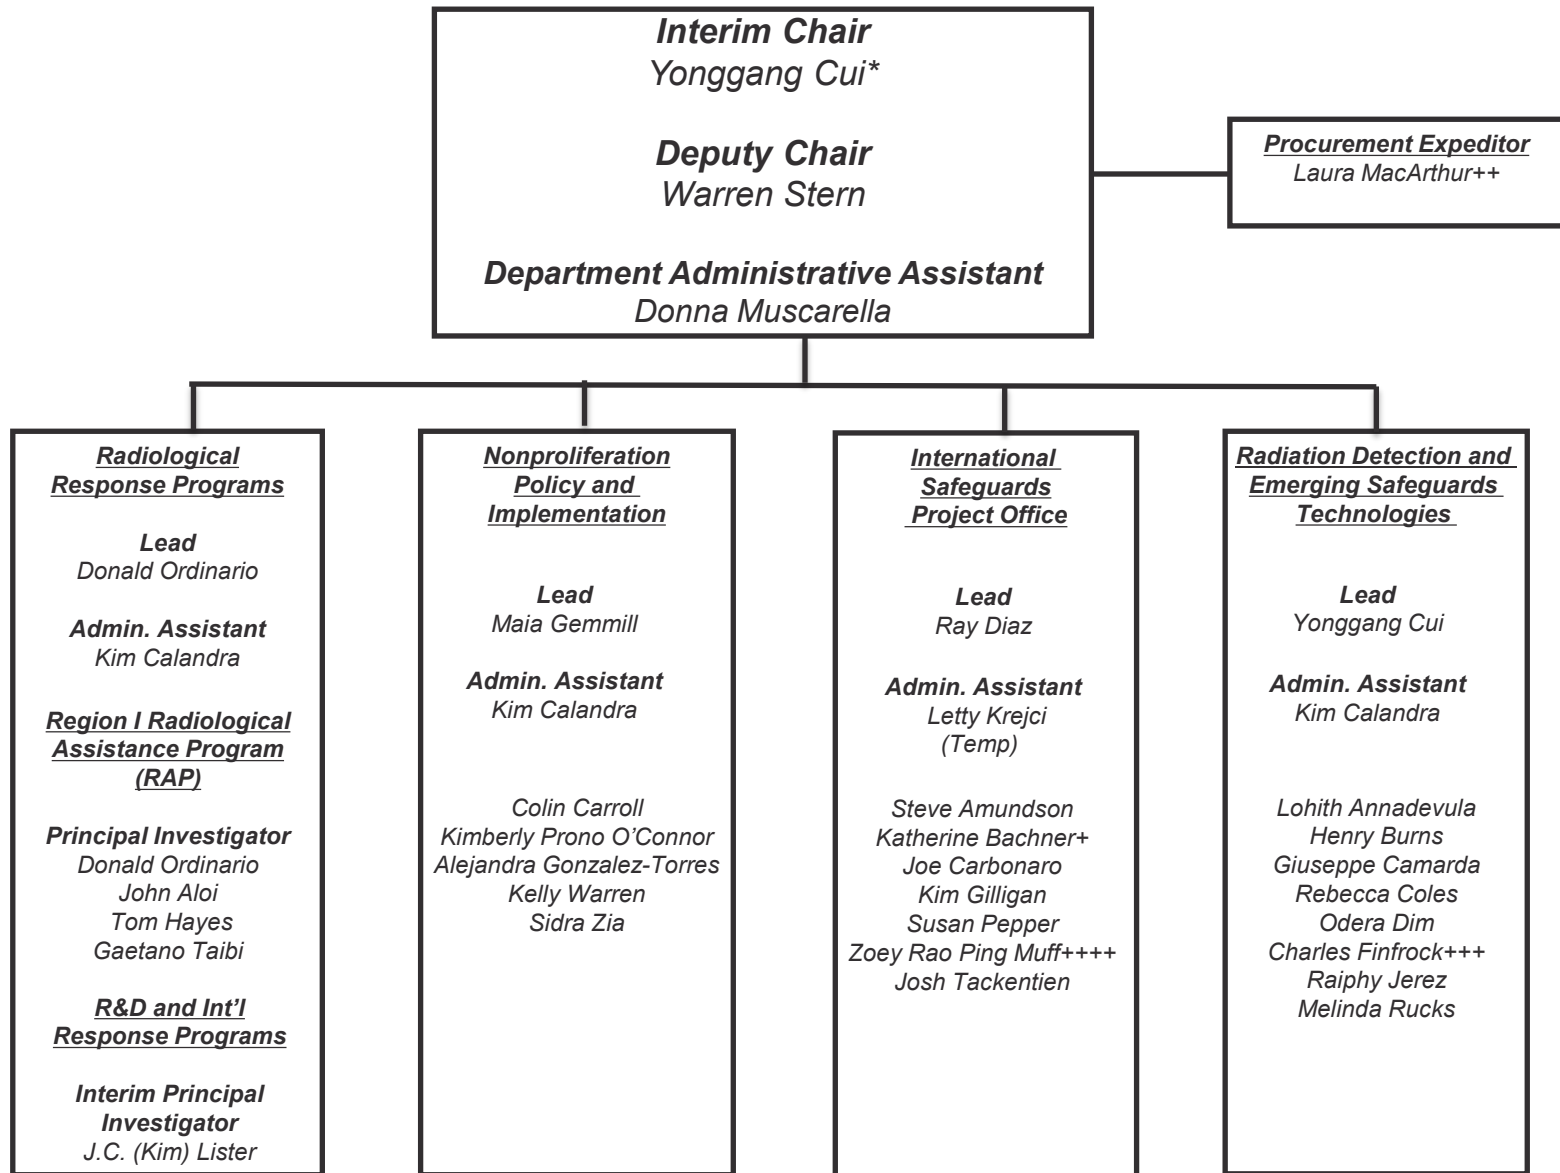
Interim Chair
Yonggang Cui*

Deputy Chair
Warren Stern

Department Administrative Assistant
Donna Muscarella

Procurement Expeditor
Laura MacArthur++

Radiological Response Programs

Lead
Donald Ordinario

Admin. Assistant
Kim Calandra

Region I Radiological Assistance Program (RAP)

Principal Investigator
Donald Ordinario
John Aloi
Tom Hayes
Gaetano Taibi

R&D and Int'l Response Programs

Interim Principal Investigator
J.C. (Kim) Lister

Nonproliferation Policy and Implementation

Lead
Maia Gemmill

Admin. Assistant
Kim Calandra

Colin Carroll
Kimberly Prono O'Connor
Alejandra Gonzalez-Torres
Kelly Warren
Sidra Zia

International Safeguards Project Office

Lead
Ray Diaz

Admin. Assistant
Letty Krejci
(Temp)

Steve Amundson
Katherine Bachner+
Joe Carbonaro
Kim Gilligan
Susan Pepper
Zoey Rao Ping Muff++++
Josh Tackentien

Radiation Detection and Emerging Safeguards Technologies

Lead
Yonggang Cui

Admin. Assistant
Kim Calandra

Lohith Annadevula
Henry Burns
Giuseppe Camarda
Rebecca Coles
Odera Dim
Charles Finfrock+++
Raiphy Jerez
Melinda Rucks